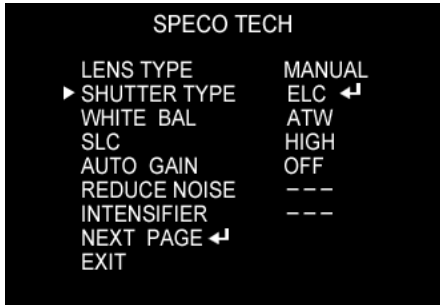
SPECO TECH

| | |
|---|---|
| LENS TYPE | MANUAL |
| ▶ SHUTTER TYPE | ELC ↵ |
| WHITE BAL | ATW |
| SLC | HIGH |
| AUTO GAIN | OFF |
| REDUCE NOISE | – – – |
| INTENSIFIER | – – – |
| NEXT PAGE ↵ | |
| EXIT | |